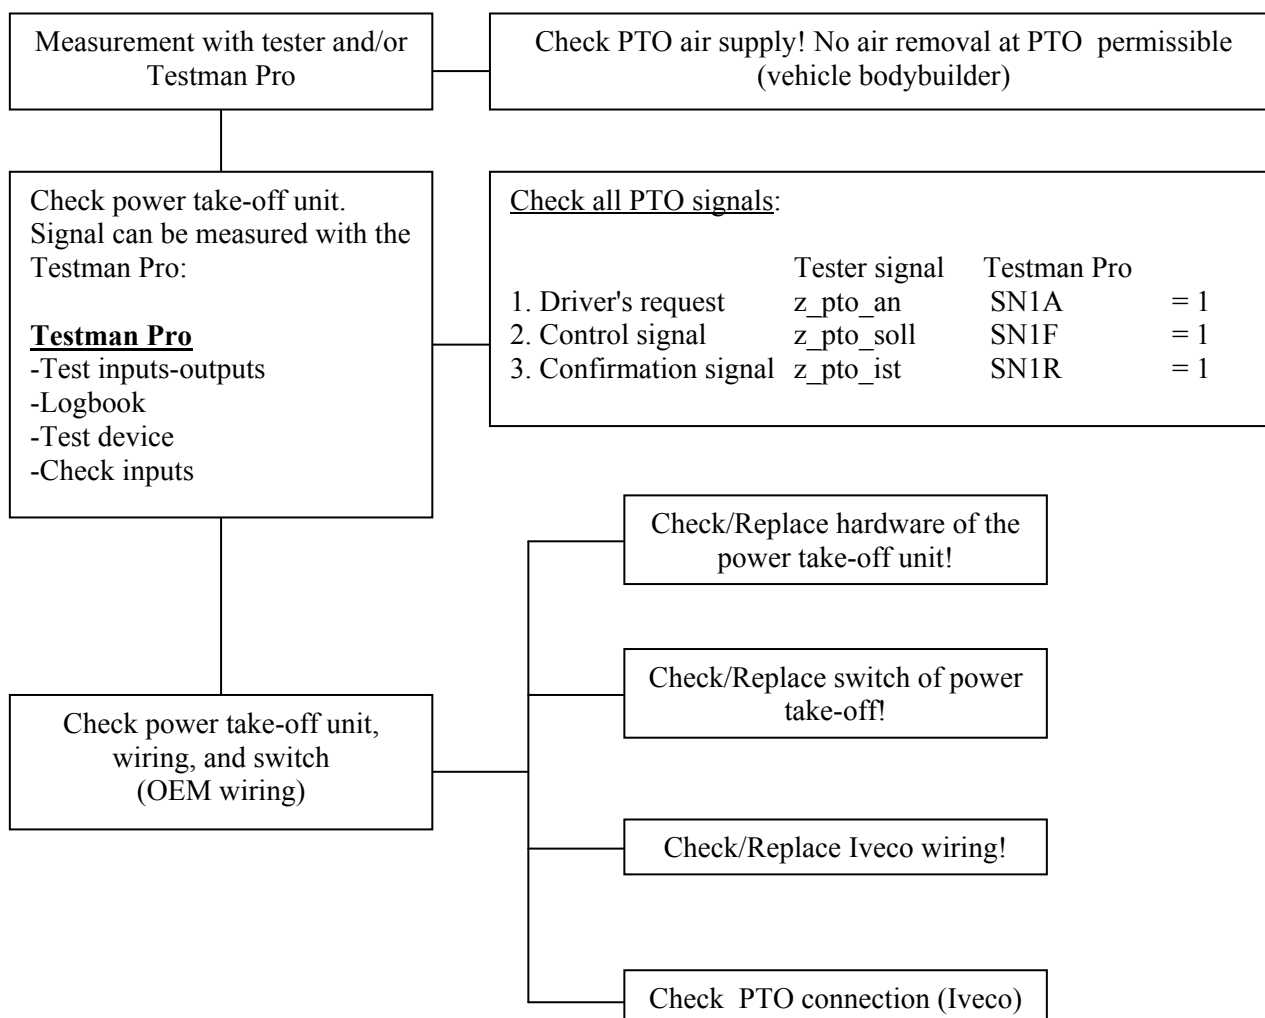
Measurement with tester and/or Testman Pro

Check PTO air supply! No air removal at PTO permissible (vehicle bodybuilder)

Check power take-off unit. Signal can be measured with the Testman Pro:

**Testman Pro**
-Test inputs-outputs
-Logbook
-Test device
-Check inputs

Check all PTO signals:

| | Tester signal | Testman Pro | |
|---|---|---|---|
| 1. Driver's request | z_pto_an | SN1A | = 1 |
| 2. Control signal | z_pto_soll | SN1F | = 1 |
| 3. Confirmation signal | z_pto_ist | SN1R | = 1 |

Check/Replace hardware of the power take-off unit!

Check power take-off unit, wiring, and switch (OEM wiring)

Check/Replace switch of power take-off!

Check/Replace Iveco wiring!

Check PTO connection (Iveco)